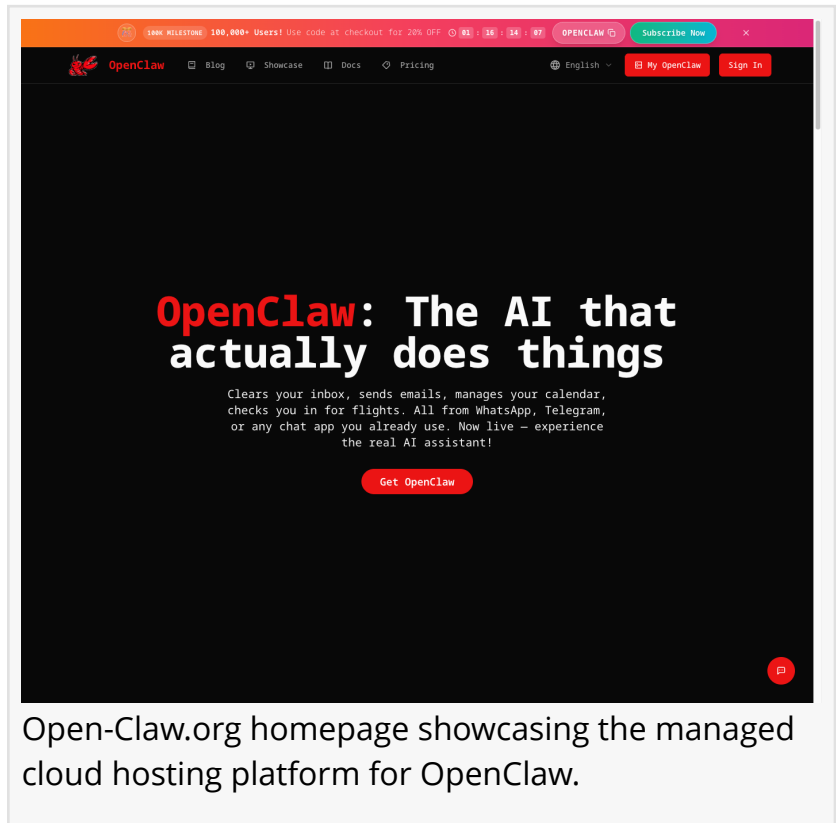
100K MILESTONE 100,000+ Users! Use code at checkout for 20% OFF 01 : 16 : 14 : 07 OPENCLAW Subscribe Now ×

OpenClaw Blog Showcase Docs Pricing English My OpenClaw Sign In

OpenClaw: The AI that actually does things

Clears your inbox, sends emails, manages your calendar, checks you in for flights. All from WhatsApp, Telegram, or any chat app you already use. Now live — experience the real AI assistant!

Get OpenClaw

Open-Claw.org homepage showcasing the managed cloud hosting platform for OpenClaw.